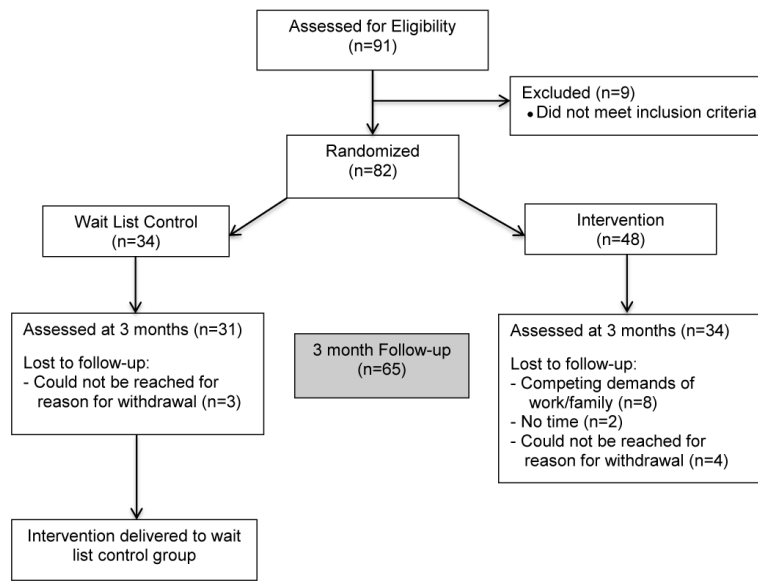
Assessed for Eligibility
(n=91)

Excluded (n=9)
• Did not meet inclusion criteria

Randomized
(n=82)

Wait List Control
(n=34)

Intervention
(n=48)

Assessed at 3 months (n=31)

Lost to follow-up:
- Could not be reached for reason for withdrawal (n=3)

3 month Follow-up
(n=65)

Assessed at 3 months (n=34)

Lost to follow-up:
- Competing demands of work/family (n=8)
- No time (n=2)
- Could not be reached for reason for withdrawal (n=4)

Intervention delivered to wait list control group